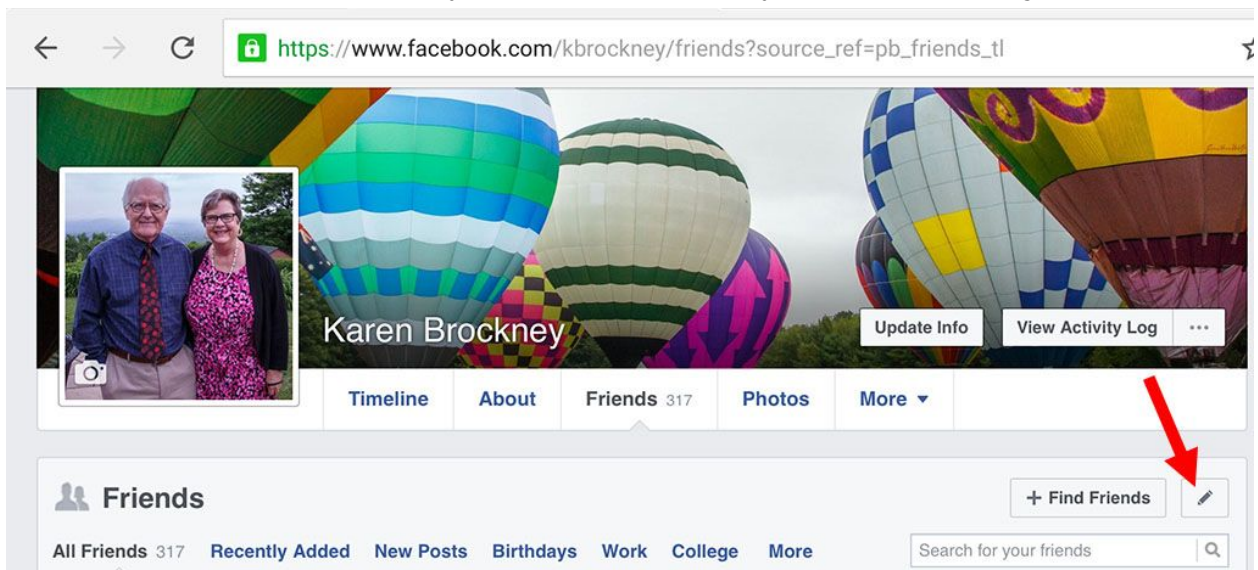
https://www.facebook.com/kbrockney/friends?source_ref=pb_friends_tl

Karen Brockney

Update Info

View Activity Log

...

Timeline

About

Friends 317

Photos

More ▼

Friends

+ Find Friends

All Friends 317

Recently Added

New Posts

Birthdays

Work

College

More

Search for your friends